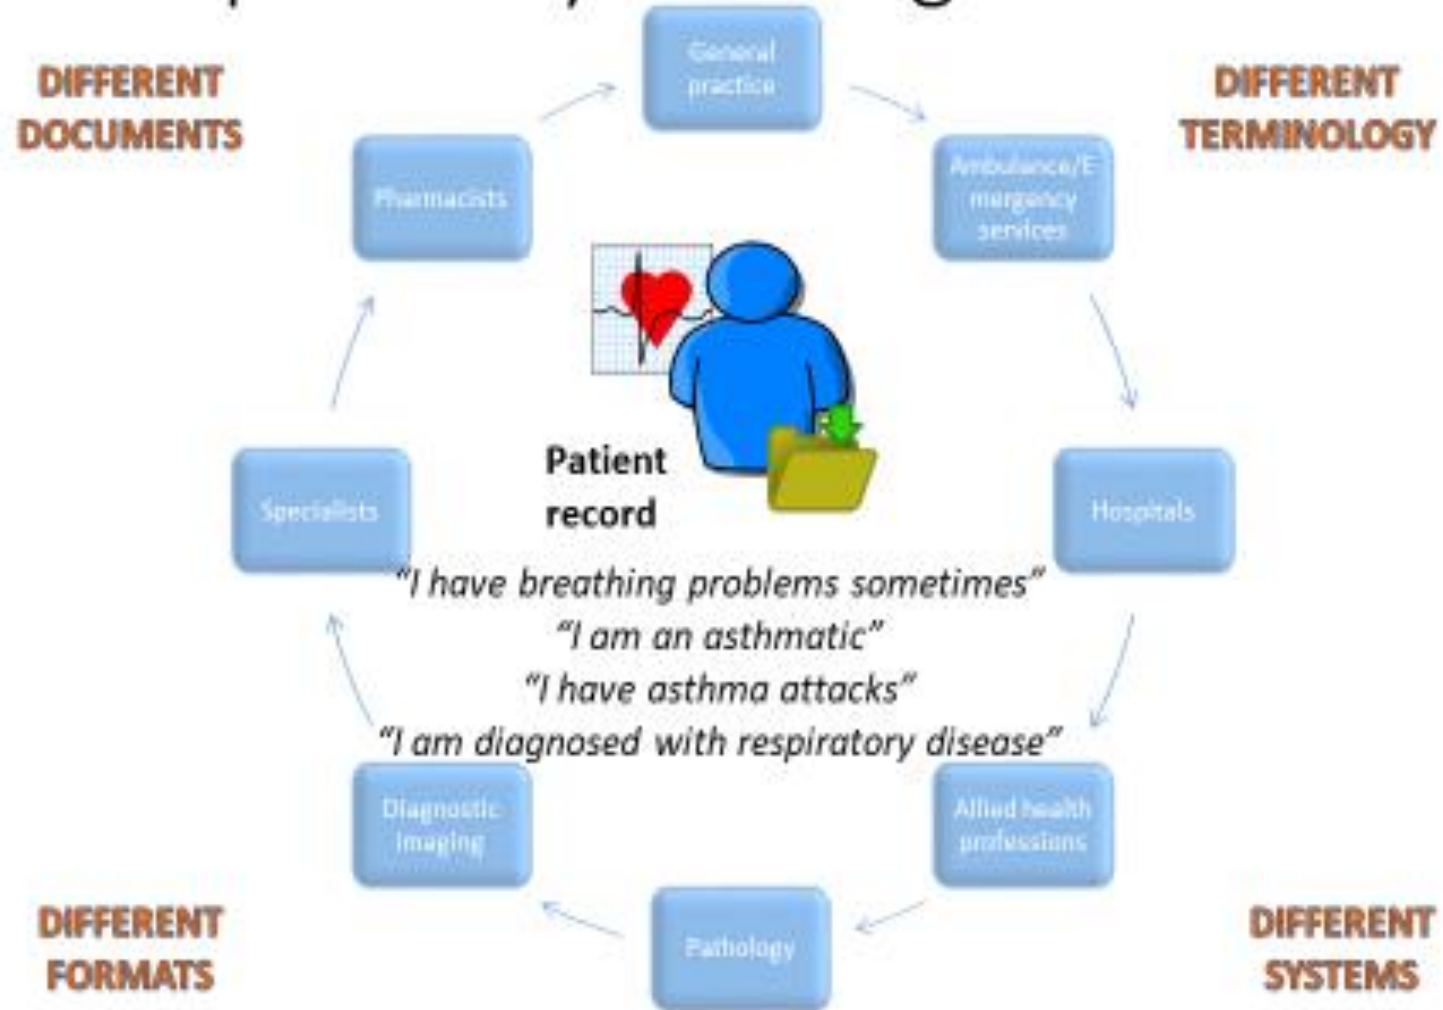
DIFFERENT DOCUMENTS

DIFFERENT TERMINOLOGY

General practice

Ambulance/Emergency services

Hospitals

Allied health professions

Pathology

Diagnostic imaging

Specialists

Pharmacists

Patient record

"I have breathing problems sometimes"
"I am an asthmatic"
"I have asthma attacks"
"I am diagnosed with respiratory disease"

DIFFERENT FORMATS

DIFFERENT SYSTEMS